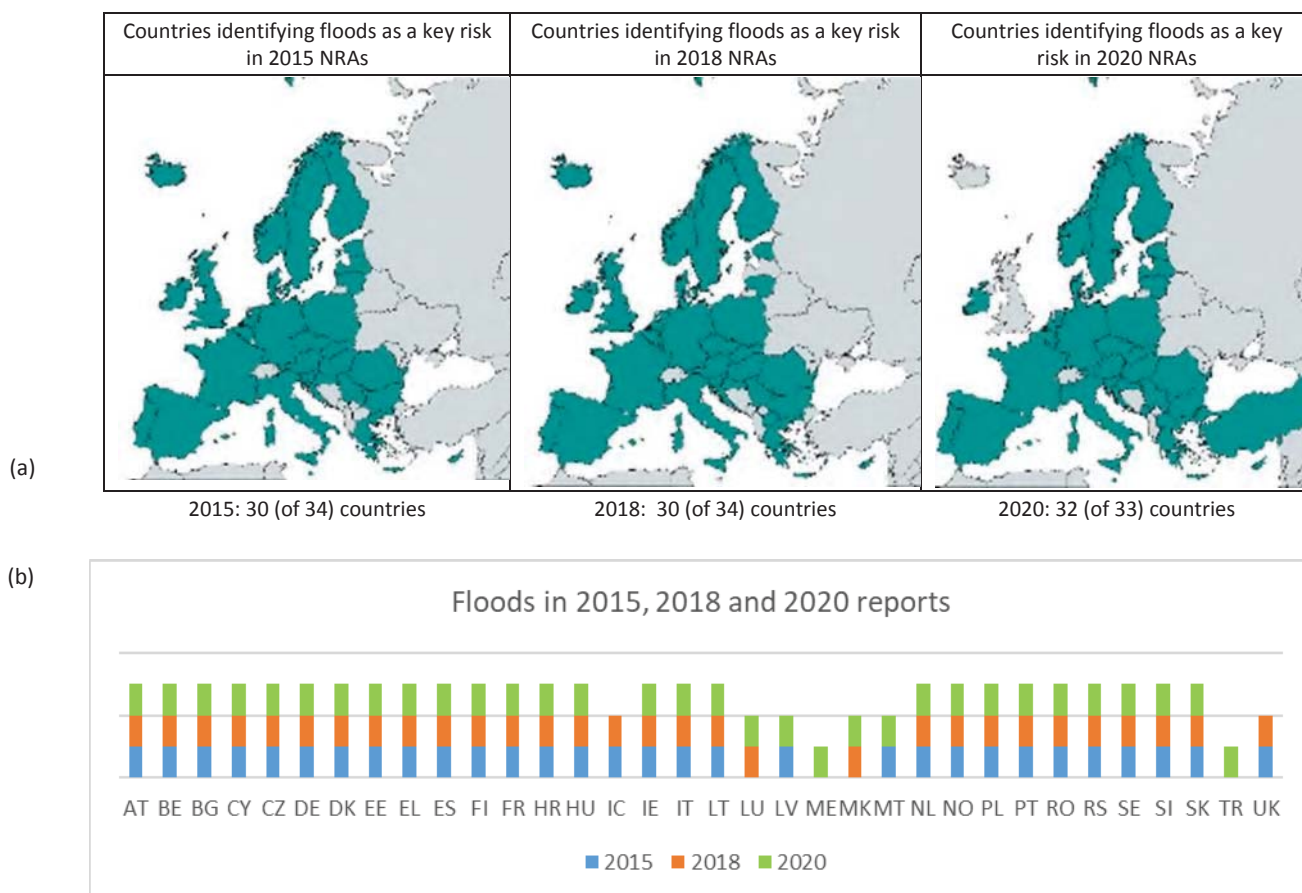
| Countries identifying floods as a key risk in 2015 NRAs | Countries identifying floods as a key risk in 2018 NRAs | Countries identifying floods as a key risk in 2020 NRAs |
|---|---|---|

(a)

2015: 30 (of 34) countries

2018: 30 (of 34) countries

2020: 32 (of 33) countries

(b)

Floods in 2015, 2018 and 2020 reports

AT BE BG CY CZ DE DK EE EL ES FI FR HR HU IC IE IT LT LU LV ME MK MT NL NO PL PT RO RS SE SI SK TR UK

2015 2018 2020